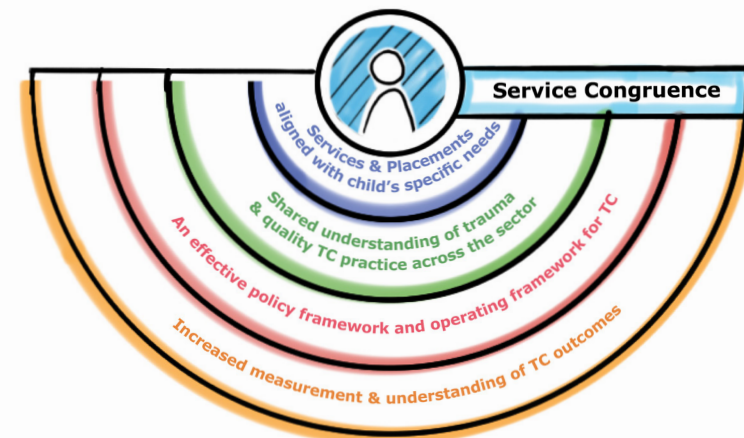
Service Congruence

Services & Placements aligned with child's specific needs

Shared understanding of trauma & quality TC practice across the sector

An effective policy framework and operating framework for TC

Increased measurement & understanding of TC outcomes